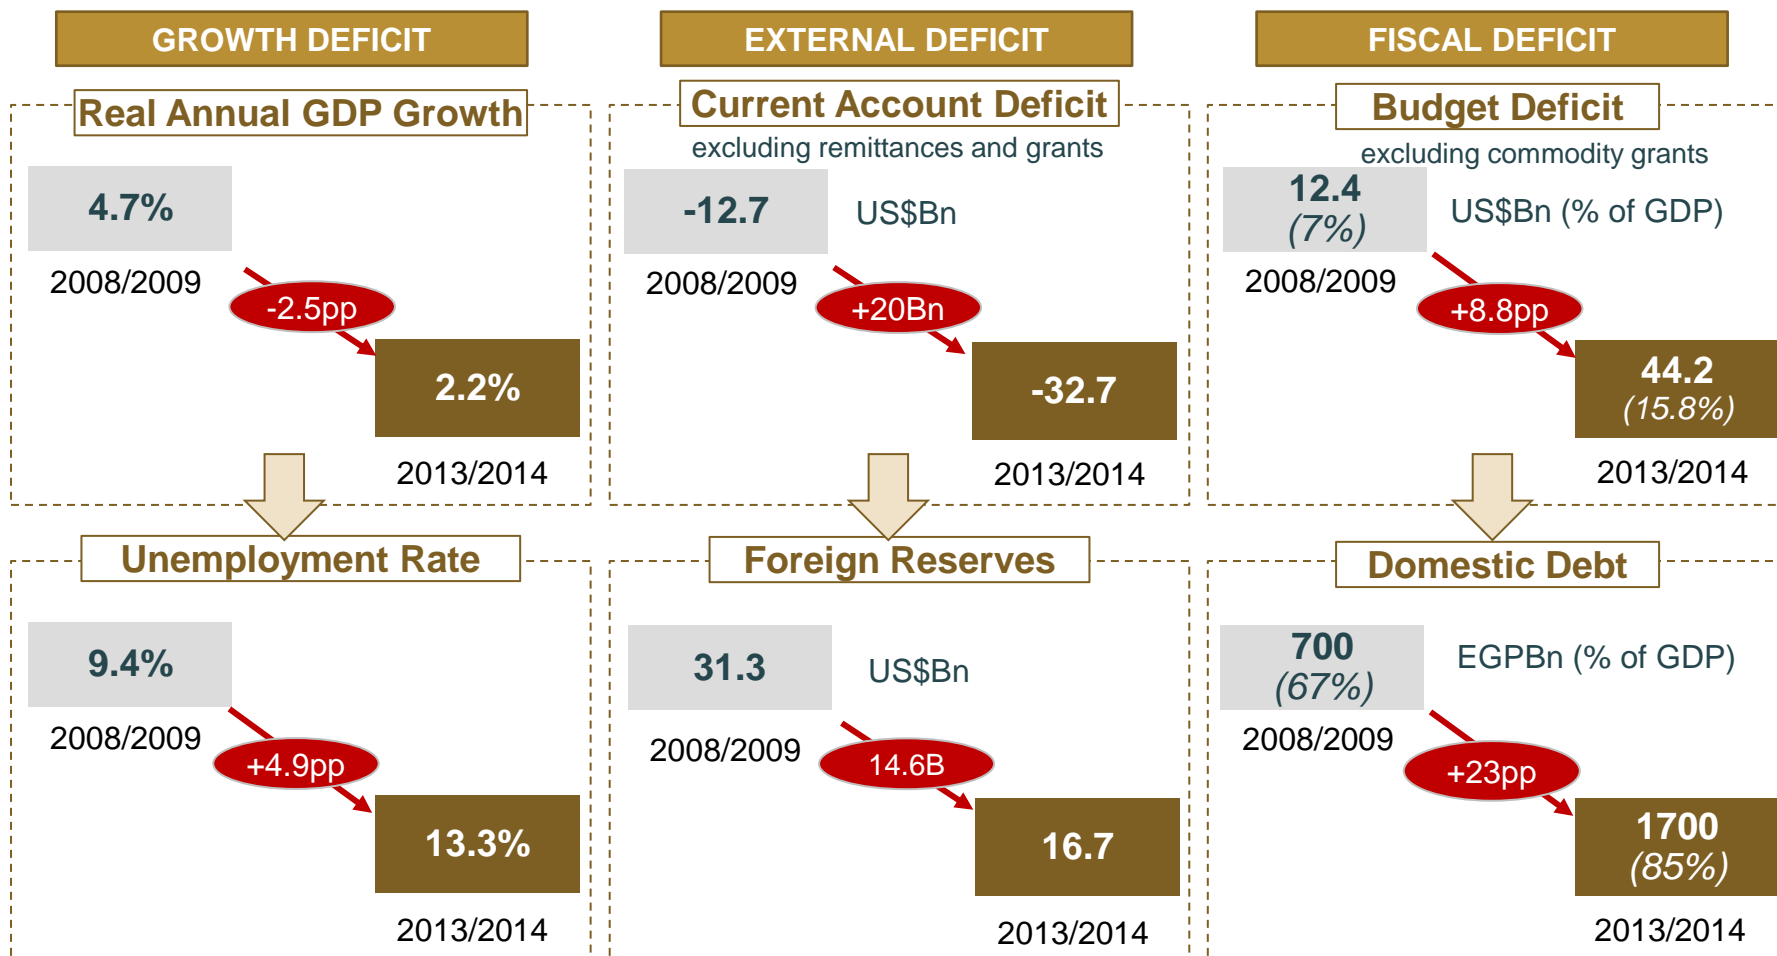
GROWTH DEFICIT

Real Annual GDP Growth

4.7%

2008/2009

-2.5pp

2.2%

2013/2014

Unemployment Rate

9.4%

2008/2009

+4.9pp

13.3%

2013/2014

EXTERNAL DEFICIT

Current Account Deficit

excluding remittances and grants

-12.7

US$Bn

2008/2009

+20Bn

-32.7

2013/2014

Foreign Reserves

31.3

US$Bn

2008/2009

14.6B

16.7

2013/2014

FISCAL DEFICIT

Budget Deficit

excluding commodity grants

12.4 (7%)

US$Bn (% of GDP)

2008/2009

+8.8pp

44.2 (15.8%)

2013/2014

Domestic Debt

700 (67%)

EGPBn (% of GDP)

2008/2009

+23pp

1700 (85%)

2013/2014